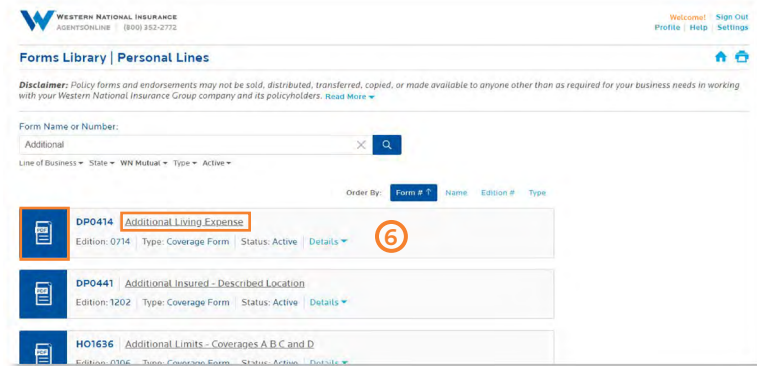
Western National Insurance
AGENTSONLINE | (800) 352-2772

Welcome! | Sign Out
Profile | Help | Settings

Forms Library | Personal Lines

Disclaimer: Policy forms and endorsements may not be sold, distributed, transferred, copied, or made available to anyone other than as required for your business needs in working with your Western National Insurance Group company and its policyholders. Read More

Form Name or Number:
Additional

Line of Business ▾ State ▾ WN Mutual ▾ Type ▾ Active ▾

Order By: Form # ↑ Name Edition # Type

PDF
DP0414 Additional Living Expense
Edition: 0714 | Type: Coverage Form | Status: Active | Details ▾

6

PDF
DP0441 Additional Insured - Described Location
Edition: 1202 | Type: Coverage Form | Status: Active | Details ▾

PDF
HO1636 Additional Limits - Coverages A B C and D
Edition: 0106 | Type: Coverage Form | Status: Active | Details ▾